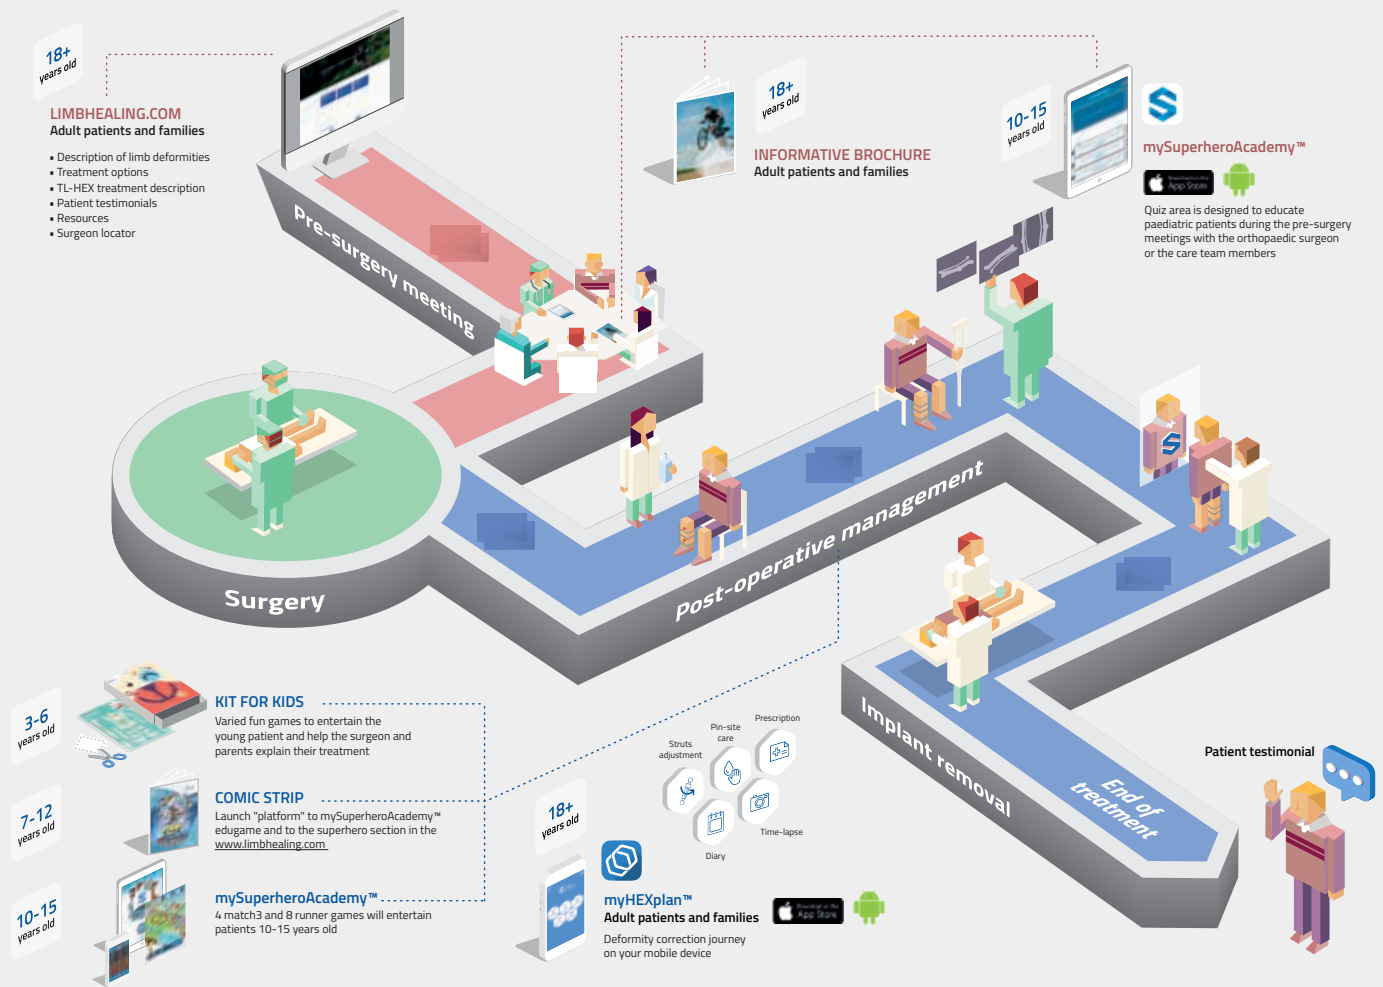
18+
years old

LIMBHEALING.COM
Adult patients and families

▪ Description of limb deformities
▪ Treatment options
▪ TL-HEX treatment description
▪ Patient testimonials
▪ Resources
▪ Surgeon locator

18+
years old

INFORMATIVE BROCHURE
Adult patients and families

10-15
years old

mySuperheroAcademy™

App Store

Quiz area is designed to educate paediatric patients during the pre-surgery meetings with the orthopaedic surgeon or the care team members

Pre-surgery meeting

Surgery

Post-operative management

Implant removal

End of treatment

Patient testimonial

3-6
years old

KIT FOR KIDS
Varied fun games to entertain the young patient and help the surgeon and parents explain their treatment

7-12
years old

COMIC STRIP
Launch "platform" to mySuperheroAcademy™ edugame and to the superhero section in the www.limbhealing.com

10-15
years old

mySuperheroAcademy™
4 match3 and 8 runner games will entertain patients 10-15 years old

18+
years old

Struts adjustment
Pin-site care
Prescription
Diary
Time-lapse

myHEXplan™
Adult patients and families

App Store

Deformity correction journey on your mobile device